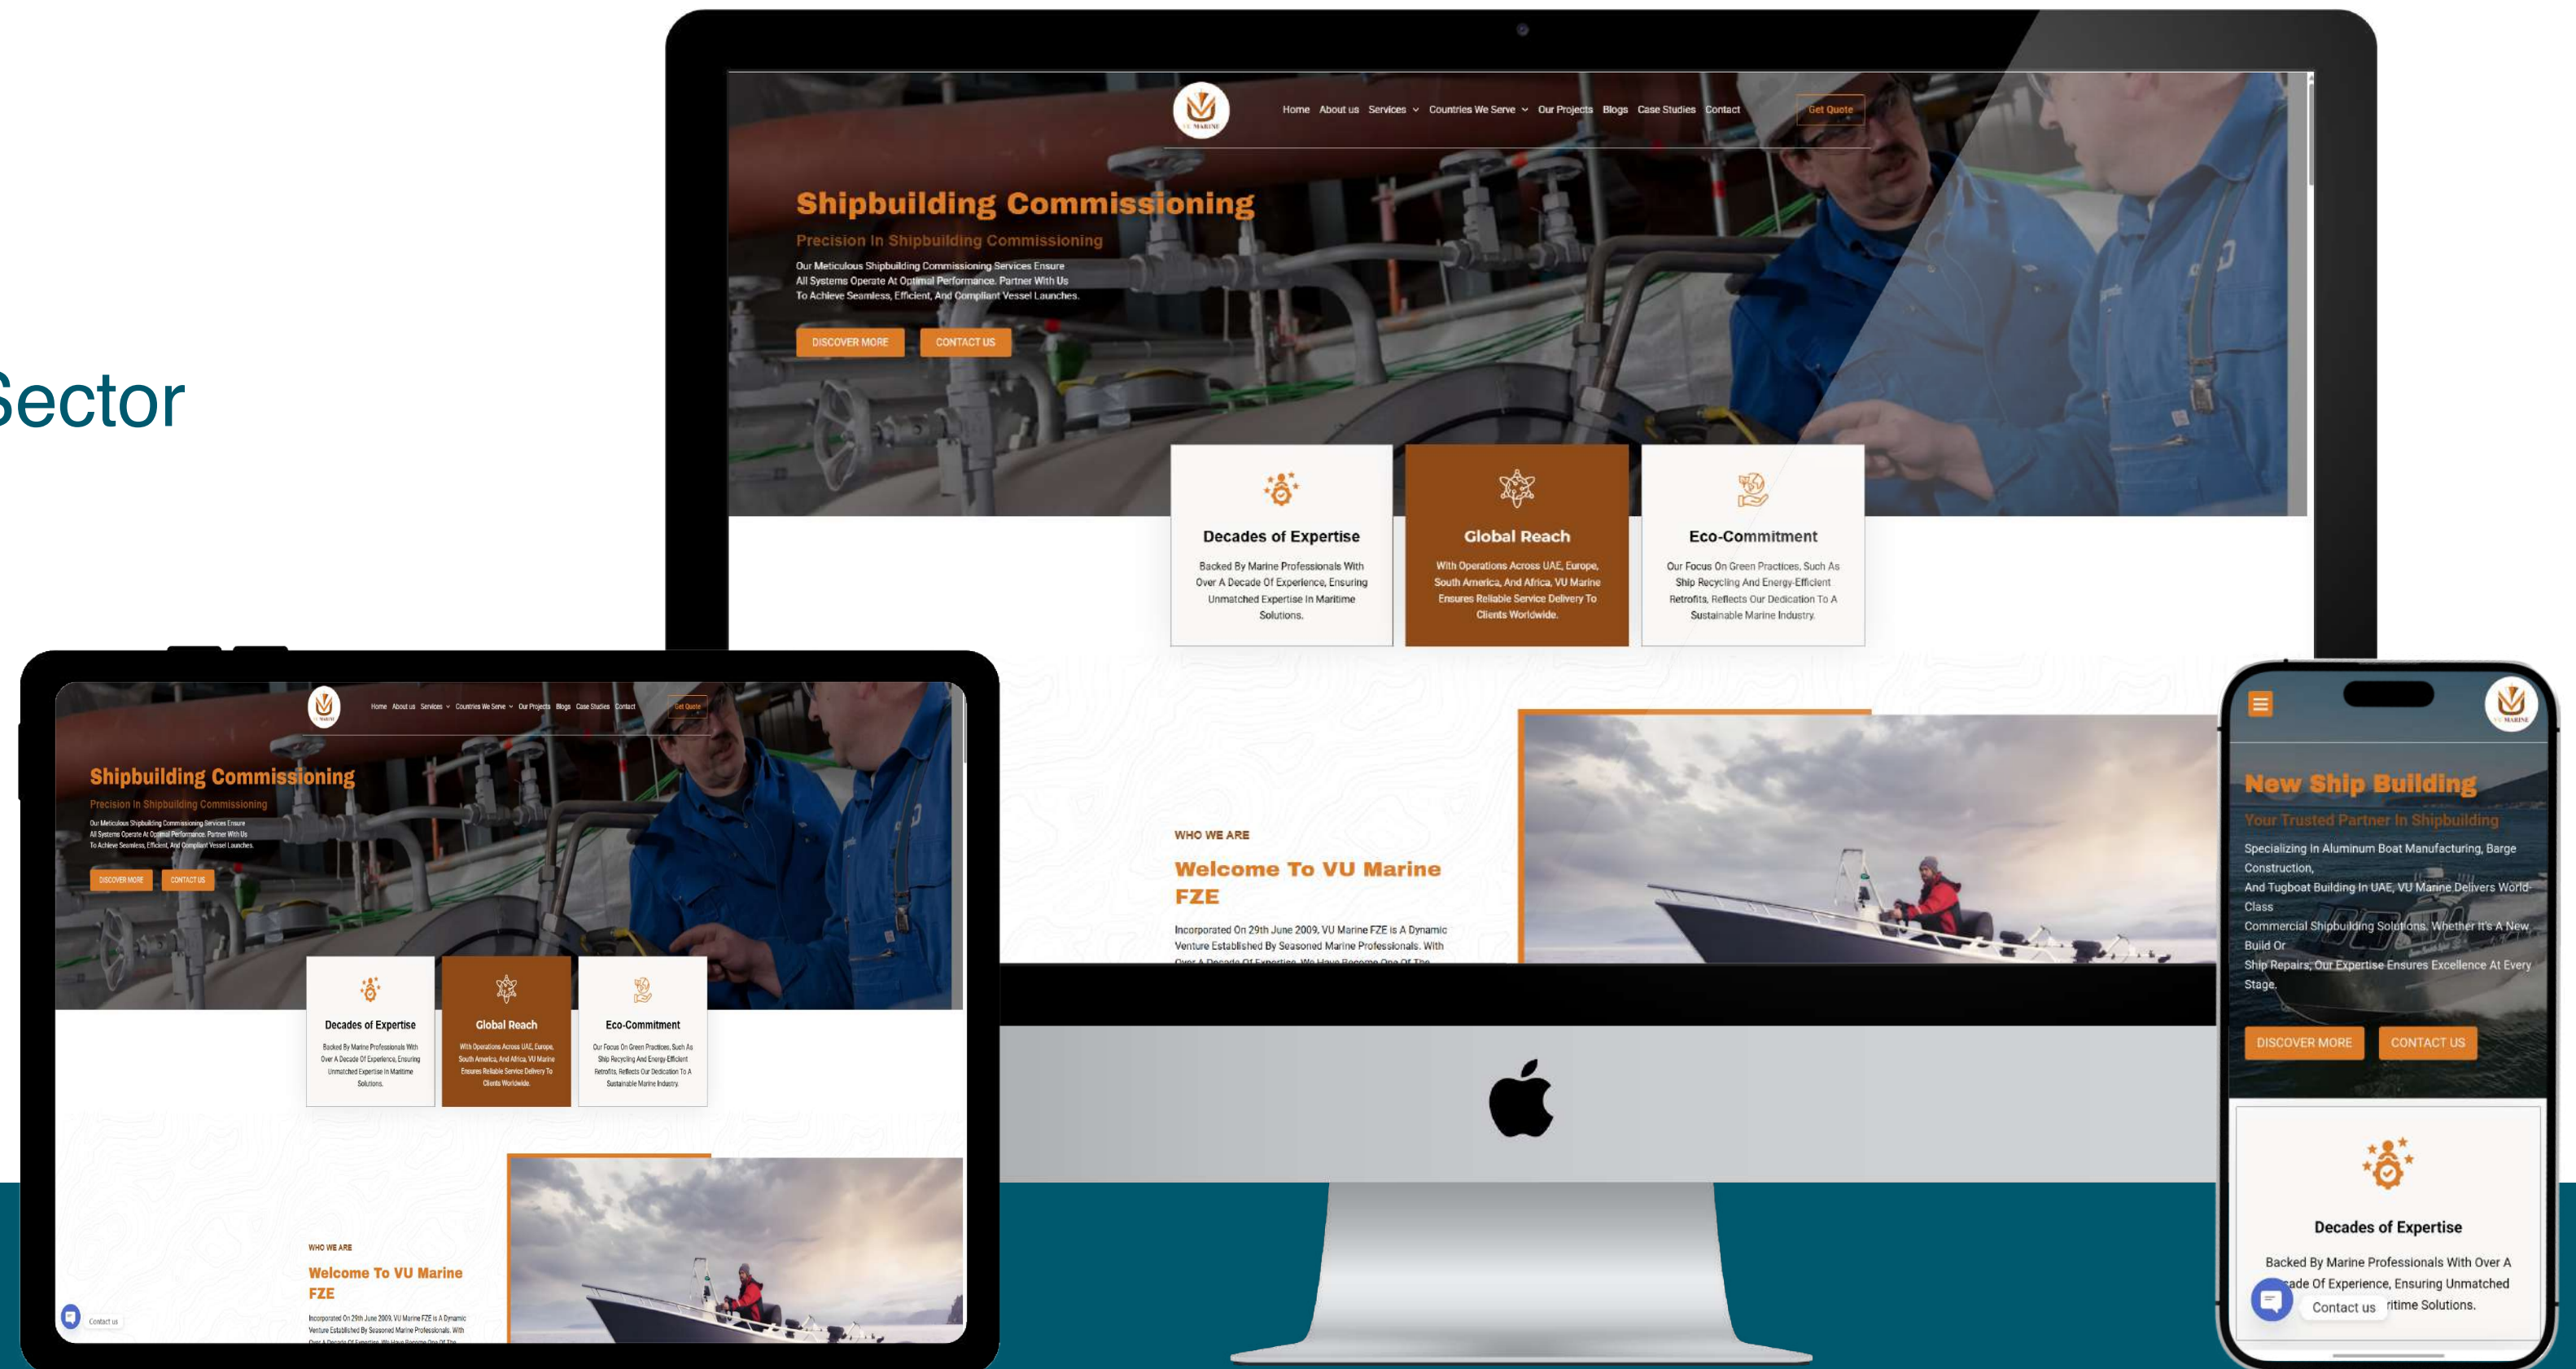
Sector

Home About us Services Countries We Serve Our Projects Blogs Case Studies Contact Get Quote

Shipbuilding Commissioning

Precision In Shipbuilding Commissioning

Our Meticulous Shipbuilding Commissioning Services Ensure All Systems Operate At Optimal Performance. Partner With Us To Achieve Seamless, Efficient, And Compliant Vessel Launches.

DISCOVER MORE CONTACT US

Decades of Expertise

Backed By Marine Professionals With Over A Decade Of Experience, Ensuring Unmatched Expertise In Maritime Solutions.

Global Reach

With Operations Across UAE, Europe, South America, And Africa, VU Marine Ensures Reliable Service Delivery To Clients Worldwide.

Eco-Commitment

Our Focus On Green Practices, Such As Ship Recycling And Energy-Efficient Retrofits, Reflects Our Dedication To A Sustainable Marine Industry.

WHO WE ARE

Welcome To VU Marine FZE

Incorporated On 29th June 2009, VU Marine FZE Is A Dynamic Venture Established By Seasoned Marine Professionals. With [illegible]

Home About us Services Countries We Serve Our Projects Blogs Case Studies Contact Get Quote

Shipbuilding Commissioning

Precision In Shipbuilding Commissioning

Our Meticulous Shipbuilding Commissioning Services Ensure All Systems Operate At Optimal Performance. Partner With Us To Achieve Seamless, Efficient, And Compliant Vessel Launches.

DISCOVER MORE CONTACT US

Decades of Expertise

Backed By Marine Professionals With Over A Decade Of Experience, Ensuring Unmatched Expertise In Maritime Solutions.

Global Reach

With Operations Across UAE, Europe, South America, And Africa, VU Marine Ensures Reliable Service Delivery To Clients Worldwide.

Eco-Commitment

Our Focus On Green Practices, Such As Ship Recycling And Energy-Efficient Retrofits, Reflects Our Dedication To A Sustainable Marine Industry.

WHO WE ARE

Welcome To VU Marine FZE

Incorporated On 29th June 2009, VU Marine FZE Is A Dynamic Venture Established By Seasoned Marine Professionals. With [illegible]

Contact us

New Ship Building

Your Trusted Partner In Shipbuilding

Specializing In Aluminum Boat Manufacturing, Barge Construction,
And Tugboat Building In UAE, VU Marine Delivers World-Class
Commercial Shipbuilding Solutions. Whether It's A New Build Or
Ship Repairs, Our Expertise Ensures Excellence At Every Stage.

DISCOVER MORE CONTACT US

Decades of Expertise

Backed By Marine Professionals With Over A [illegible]ade Of Experience, Ensuring Unmatched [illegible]ritime Solutions.

Contact us